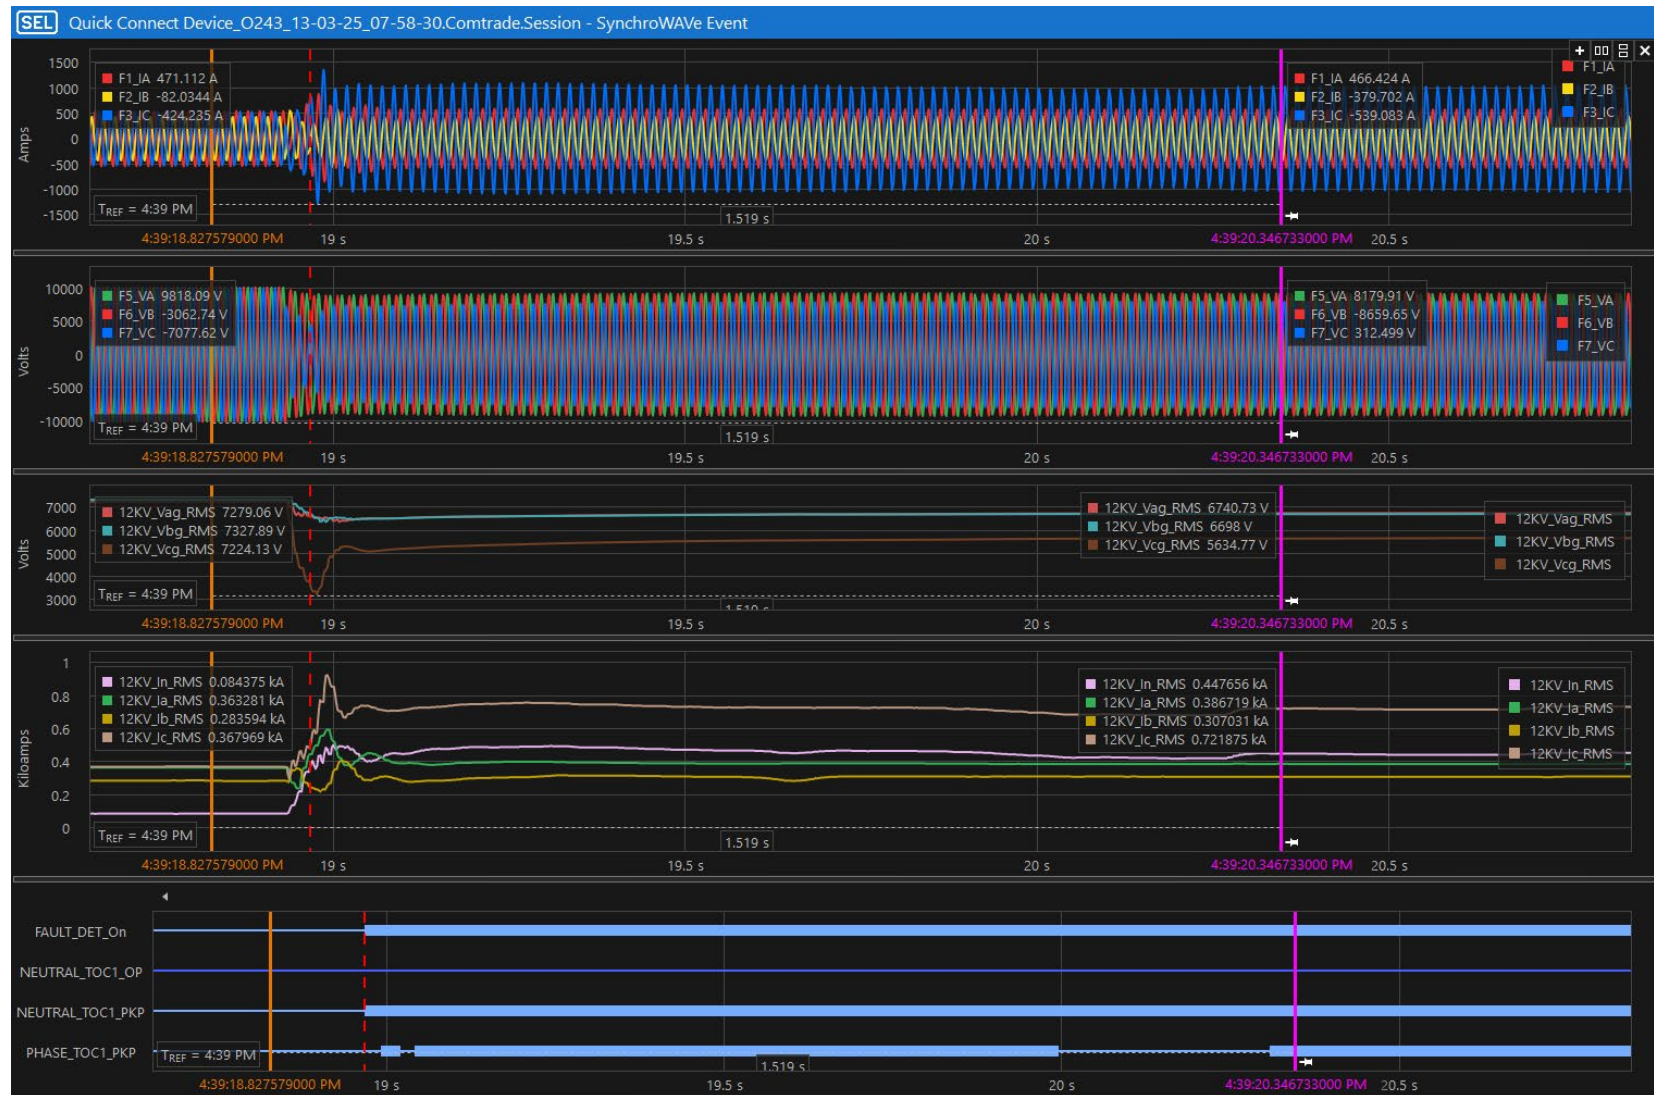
SEL Quick Connect Device_O243_13-03-25_07-58-30.Comtrade.Session - SynchroWAVe Event

1500
1000
500
0
-500
-1000
-1500
Amps

F1_IA 471.112 A
F2_IB -82.0344 A
F3_IC -424.235 A

F1_IA 466.424 A
F2_IB -379.702 A
F3_IC -539.083 A

F1_IA
F2_IB
F3_IC

$T_{REF}$ = 4:39 PM
1.519 s
4:39:18.827579000 PM 19 s 19.5 s 20 s 4:39:20.346733000 PM 20.5 s

10000
5000
0
-5000
-10000
Volts

F5_VA 9818.09 V
F6_VB -3062.74 V
F7_VC -7077.62 V

F5_VA 8179.91 V
F6_VB -8659.65 V
F7_VC 312.499 V

F5_VA
F6_VB
F7_VC

$T_{REF}$ = 4:39 PM
1.519 s
4:39:18.827579000 PM 19 s 19.5 s 20 s 4:39:20.346733000 PM 20.5 s

7000
6000
5000
4000
3000
Volts

12KV_Vag_RMS 7279.06 V
12KV_Vbg_RMS 7327.89 V
12KV_Vcg_RMS 7224.13 V

12KV_Vag_RMS 6740.73 V
12KV_Vbg_RMS 6698 V
12KV_Vcg_RMS 5634.77 V

12KV_Vag_RMS
12KV_Vbg_RMS
12KV_Vcg_RMS

$T_{REF}$ = 4:39 PM
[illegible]
4:39:18.827579000 PM 19 s 19.5 s 20 s 4:39:20.346733000 PM 20.5 s

1
0.8
0.6
0.4
0.2
0
Kiloamps

12KV_In_RMS 0.084375 kA
12KV_Ia_RMS 0.363281 kA
12KV_Ib_RMS 0.283594 kA
12KV_Ic_RMS 0.367969 kA

12KV_In_RMS 0.447656 kA
12KV_Ia_RMS 0.386719 kA
12KV_Ib_RMS 0.307031 kA
12KV_Ic_RMS 0.721875 kA

12KV_In_RMS
12KV_Ia_RMS
12KV_Ib_RMS
12KV_Ic_RMS

$T_{REF}$ = 4:39 PM
1.519 s
4:39:18.827579000 PM 19 s 19.5 s 20 s 4:39:20.346733000 PM 20.5 s

FAULT_DET_On
NEUTRAL_TOC1_OP
NEUTRAL_TOC1_PKP
PHASE_TOC1_PKP

$T_{REF}$ = 4:39 PM
1.519 s
4:39:18.827579000 PM 19 s 19.5 s 20 s 4:39:20.346733000 PM 20.5 s